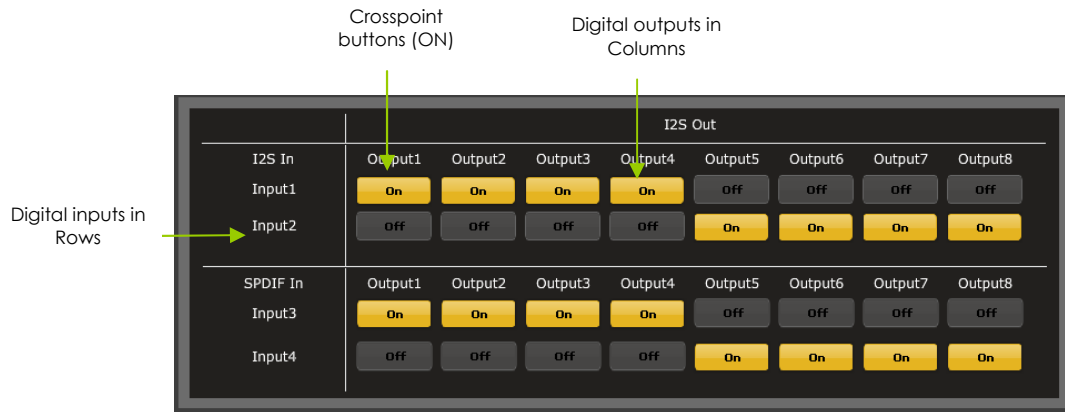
Crosspoint buttons (ON)

Digital outputs in Columns

Digital inputs in Rows

| | I2S Out | | | | | | | |
|---|---|---|---|---|---|---|---|---|
| I2S In | Output1 | Output2 | Output3 | Output4 | Output5 | Output6 | Output7 | Output8 |
| Input1 | On | On | On | On | Off | Off | Off | Off |
| Input2 | Off | Off | Off | Off | On | On | On | On |
| SPDIF In | Output1 | Output2 | Output3 | Output4 | Output5 | Output6 | Output7 | Output8 |
| Input3 | On | On | On | On | Off | Off | Off | Off |
| Input4 | Off | Off | Off | Off | On | On | On | On |